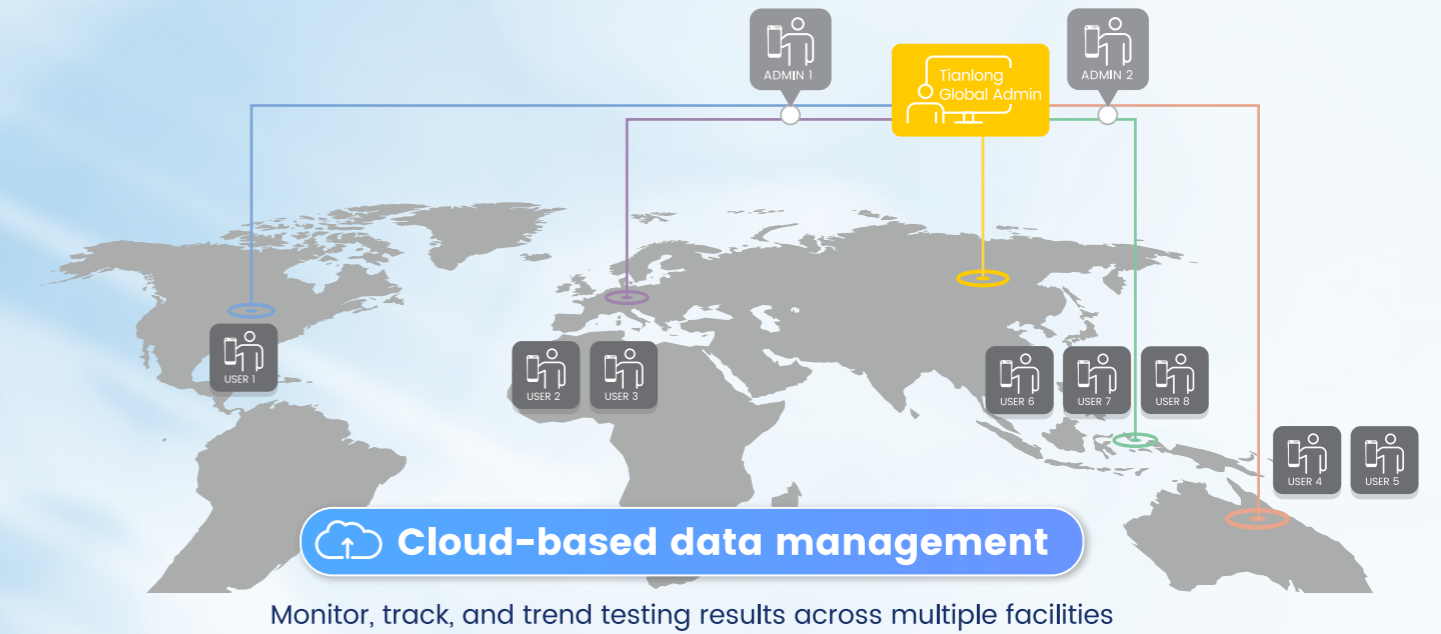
ADMIN 1

Tianlong Global Admin

ADMIN 2

USER 1

USER 2

USER 3

USER 6

USER 7

USER 8

USER 4

USER 5

Cloud-based data management

Monitor, track, and trend testing results across multiple facilities